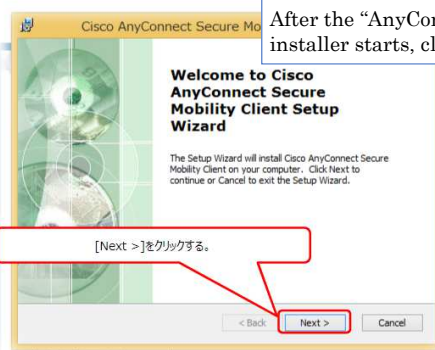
Cisco AnyConnect Secure Mo

After the "AnyCon
installer starts, cl

Welcome to Cisco AnyConnect Secure Mobility Client Setup Wizard

The Setup Wizard will install Cisco AnyConnect Secure Mobility Client on your computer. Click Next to continue or Cancel to exit the Setup Wizard.

[Next >]をクリックする。

< Back

Next >

Cancel